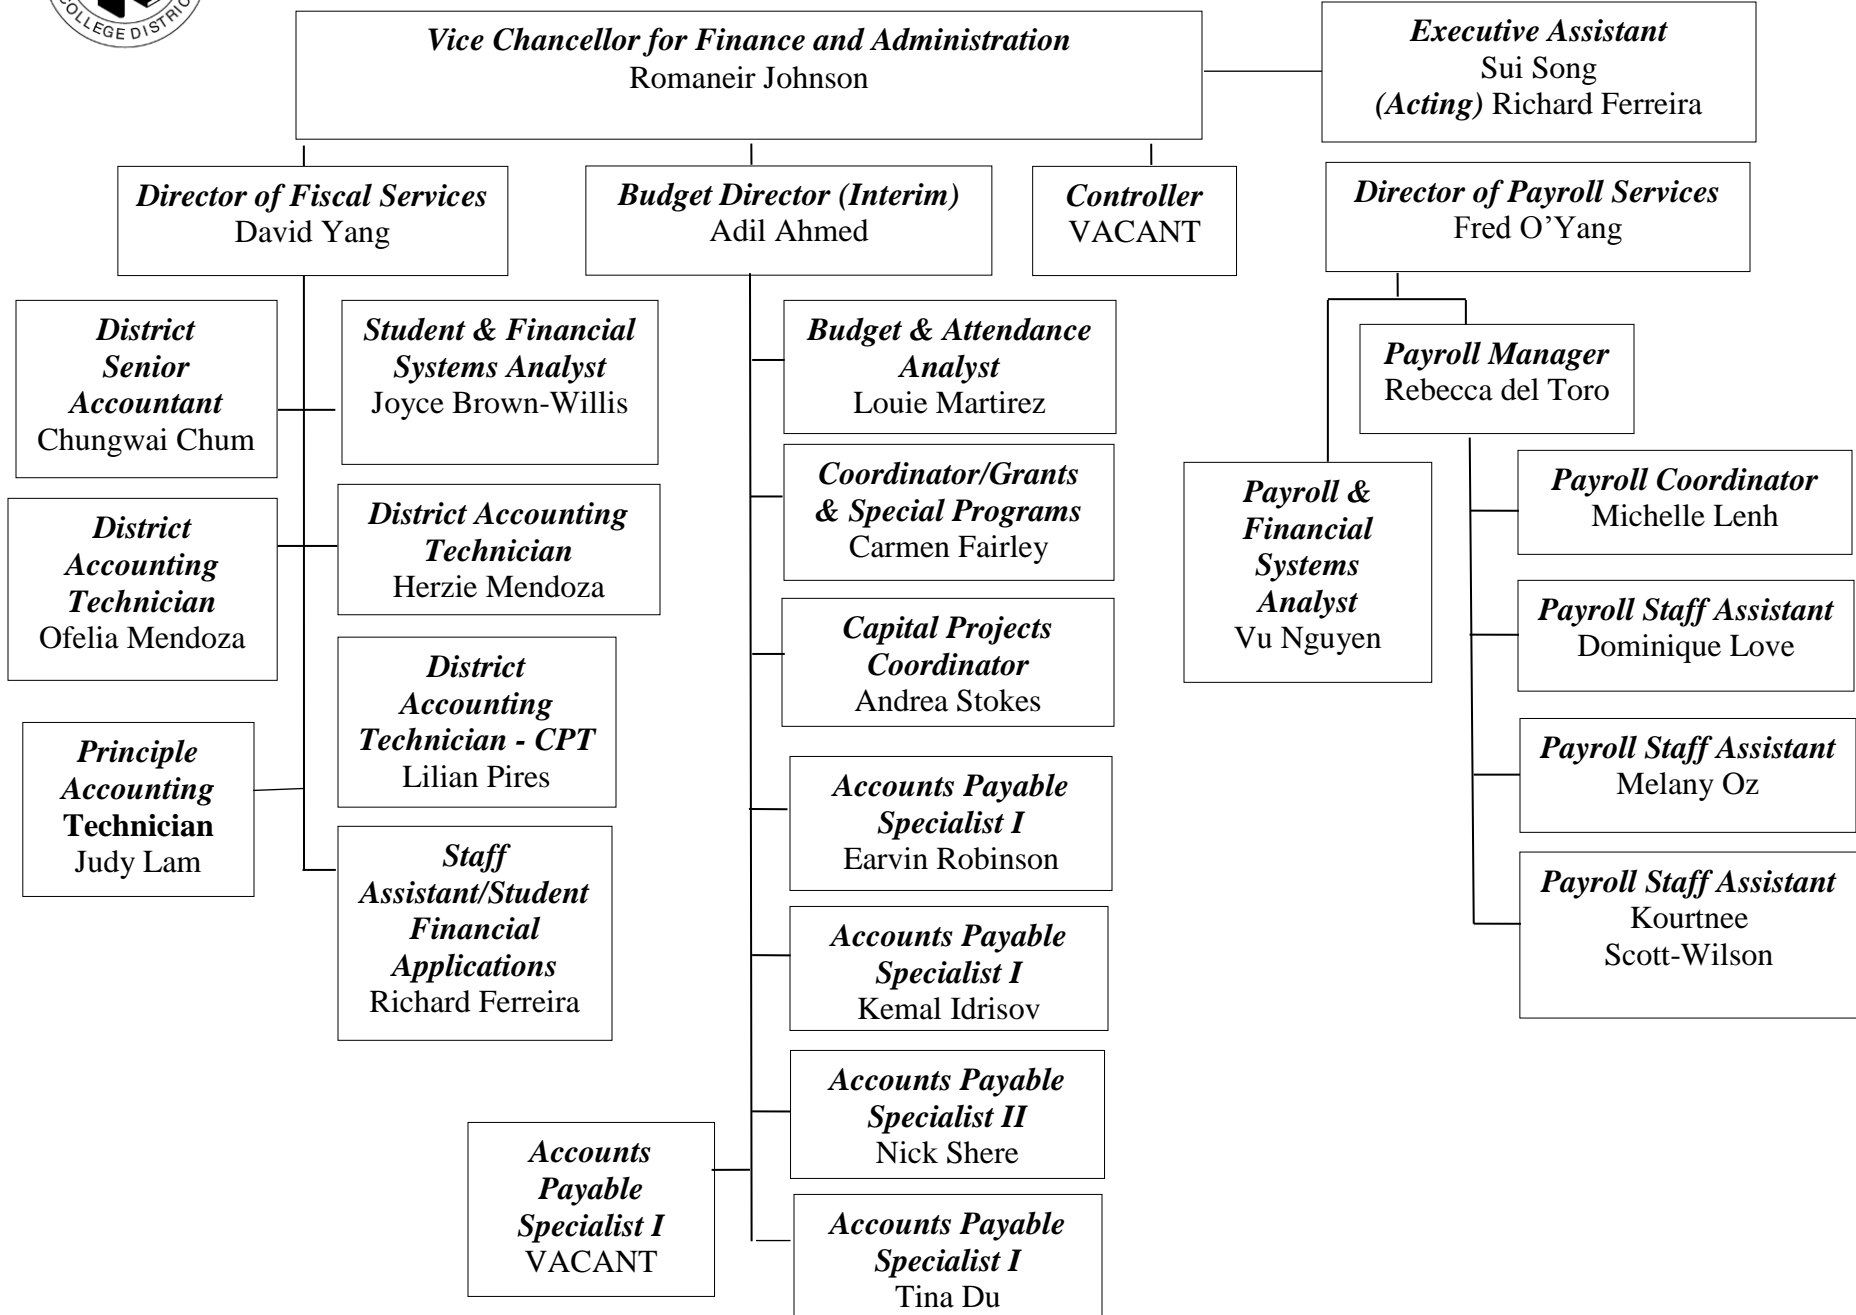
COLLEGE DISTRI

Vice Chancellor for Finance and Administration
Romaneir Johnson

Executive Assistant
Sui Song
(Acting) Richard Ferreira

Director of Fiscal Services
David Yang

Budget Director (Interim)
Adil Ahmed

Controller
VACANT

Director of Payroll Services
Fred O'Yang

District Senior Accountant
Chungwai Chum

Student & Financial Systems Analyst
Joyce Brown-Willis

District Accounting Technician
Ofelia Mendoza

District Accounting Technician
Herzie Mendoza

District Accounting Technician - CPT
Lilian Pires

Principle Accounting Technician
Judy Lam

Staff Assistant/Student Financial Applications
Richard Ferreira

Budget & Attendance Analyst
Louie Martirez

Coordinator/Grants & Special Programs
Carmen Fairley

Capital Projects Coordinator
Andrea Stokes

Accounts Payable Specialist I
Earvin Robinson

Accounts Payable Specialist I
Kemal Idrisov

Accounts Payable Specialist II
Nick Shere

Accounts Payable Specialist I
VACANT

Accounts Payable Specialist I
Tina Du

Payroll Manager
Rebecca del Toro

Payroll & Financial Systems Analyst
Vu Nguyen

Payroll Coordinator
Michelle Lenh

Payroll Staff Assistant
Dominique Love

Payroll Staff Assistant
Melany Oz

Payroll Staff Assistant
Kourtnee Scott-Wilson